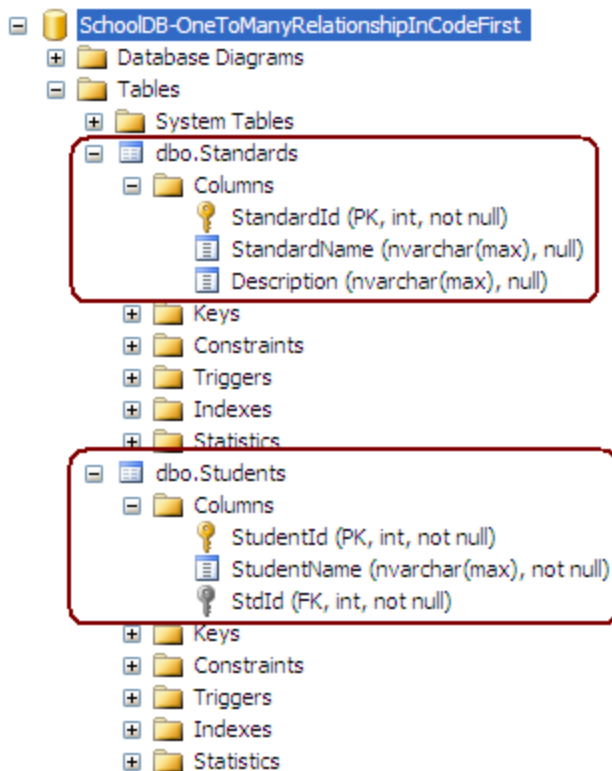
SchoolDB-OneToManyRelationshipInCodeFirst
Database Diagrams
Tables
System Tables
dbo.Standards
Columns
StandardId (PK, int, not null)
StandardName (nvarchar(max), null)
Description (nvarchar(max), null)
Keys
Constraints
Triggers
Indexes
Statistics
dbo.Students
Columns
StudentId (PK, int, not null)
StudentName (nvarchar(max), not null)
StdId (FK, int, not null)
Keys
Constraints
Triggers
Indexes
Statistics